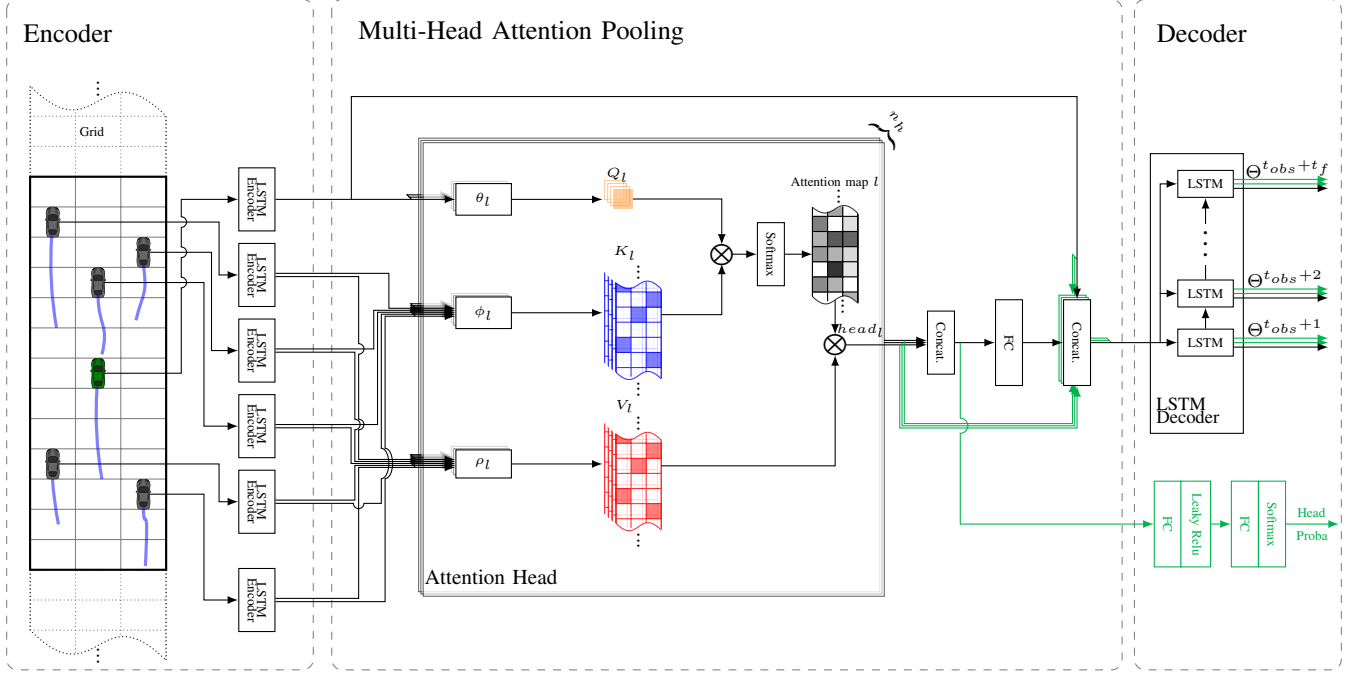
Encoder

Multi-Head Attention Pooling

Decoder

Grid

LSTM Encoder

LSTM Encoder

LSTM Encoder

LSTM Encoder

LSTM Encoder

LSTM Encoder

$n_h$

$\theta_l$

$Q_l$

$K_l$

$\phi_l$

Softmax

Attention map $l$

$head_l$

$V_l$

$\rho_l$

Attention Head

Concat.

FC

Concat.

LSTM

LSTM

LSTM

$\Theta^{t_{obs}+t_f}$

$\Theta^{t_{obs}+2}$

$\Theta^{t_{obs}+1}$

LSTM Decoder

FC

Leaky Relu

FC

Softmax

Head Proba